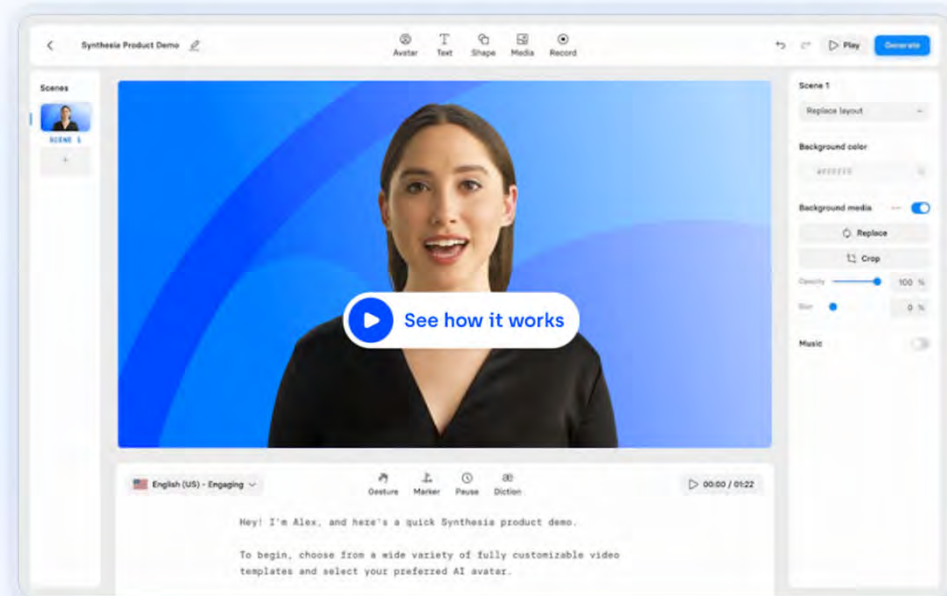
Synthesia Product Demo

Avatar Text Shape Media Record

Play Generate

Scenes

SCENE 1

+

See how it works

Scene 1

Replace layout

Background color

#FFFFFF

Background media

Replace

Crop

Opacity 100 %

Blur 0 %

Music

English (US) - Engaging

Gesture Marker Pause Diction

00:00 / 01:22

Hey! I'm Alex, and here's a quick Synthesia product demo.

To begin, choose from a wide variety of fully customizable video templates and select your preferred AI avatar.